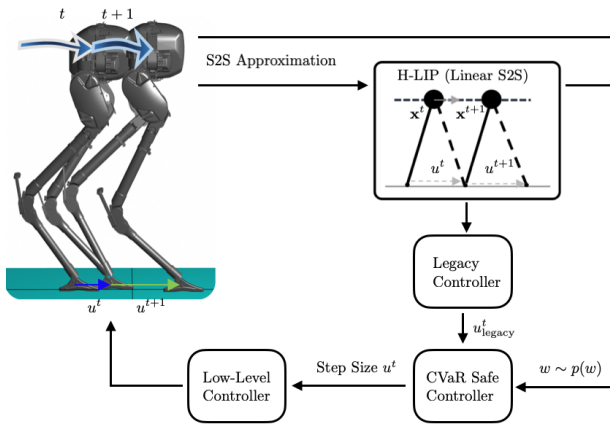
$t$ $t+1$

$u^t$ $u^{t+1}$

S2S Approximation

H-LIP (Linear S2S)

$\mathbf{x}^t$ $\mathbf{x}^{t+1}$

$u^t$ $u^{t+1}$

Legacy Controller

$u^t_{\text{legacy}}$

Step Size $u^t$

Low-Level Controller

CVaR Safe Controller

$w \sim p(w)$